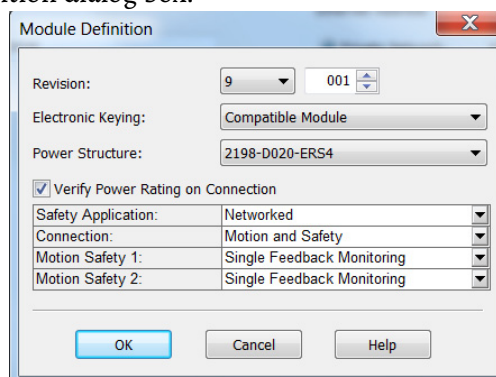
tion dialog box.

Module Definition

Revision: 9 001

Electronic Keying: Compatible Module

Power Structure: 2198-D020-ERS4

Verify Power Rating on Connection

| Safety Application: | Networked |
|---|---|
| Connection: | Motion and Safety |
| Motion Safety 1: | Single Feedback Monitoring |
| Motion Safety 2: | Single Feedback Monitoring |

OK Cancel Help